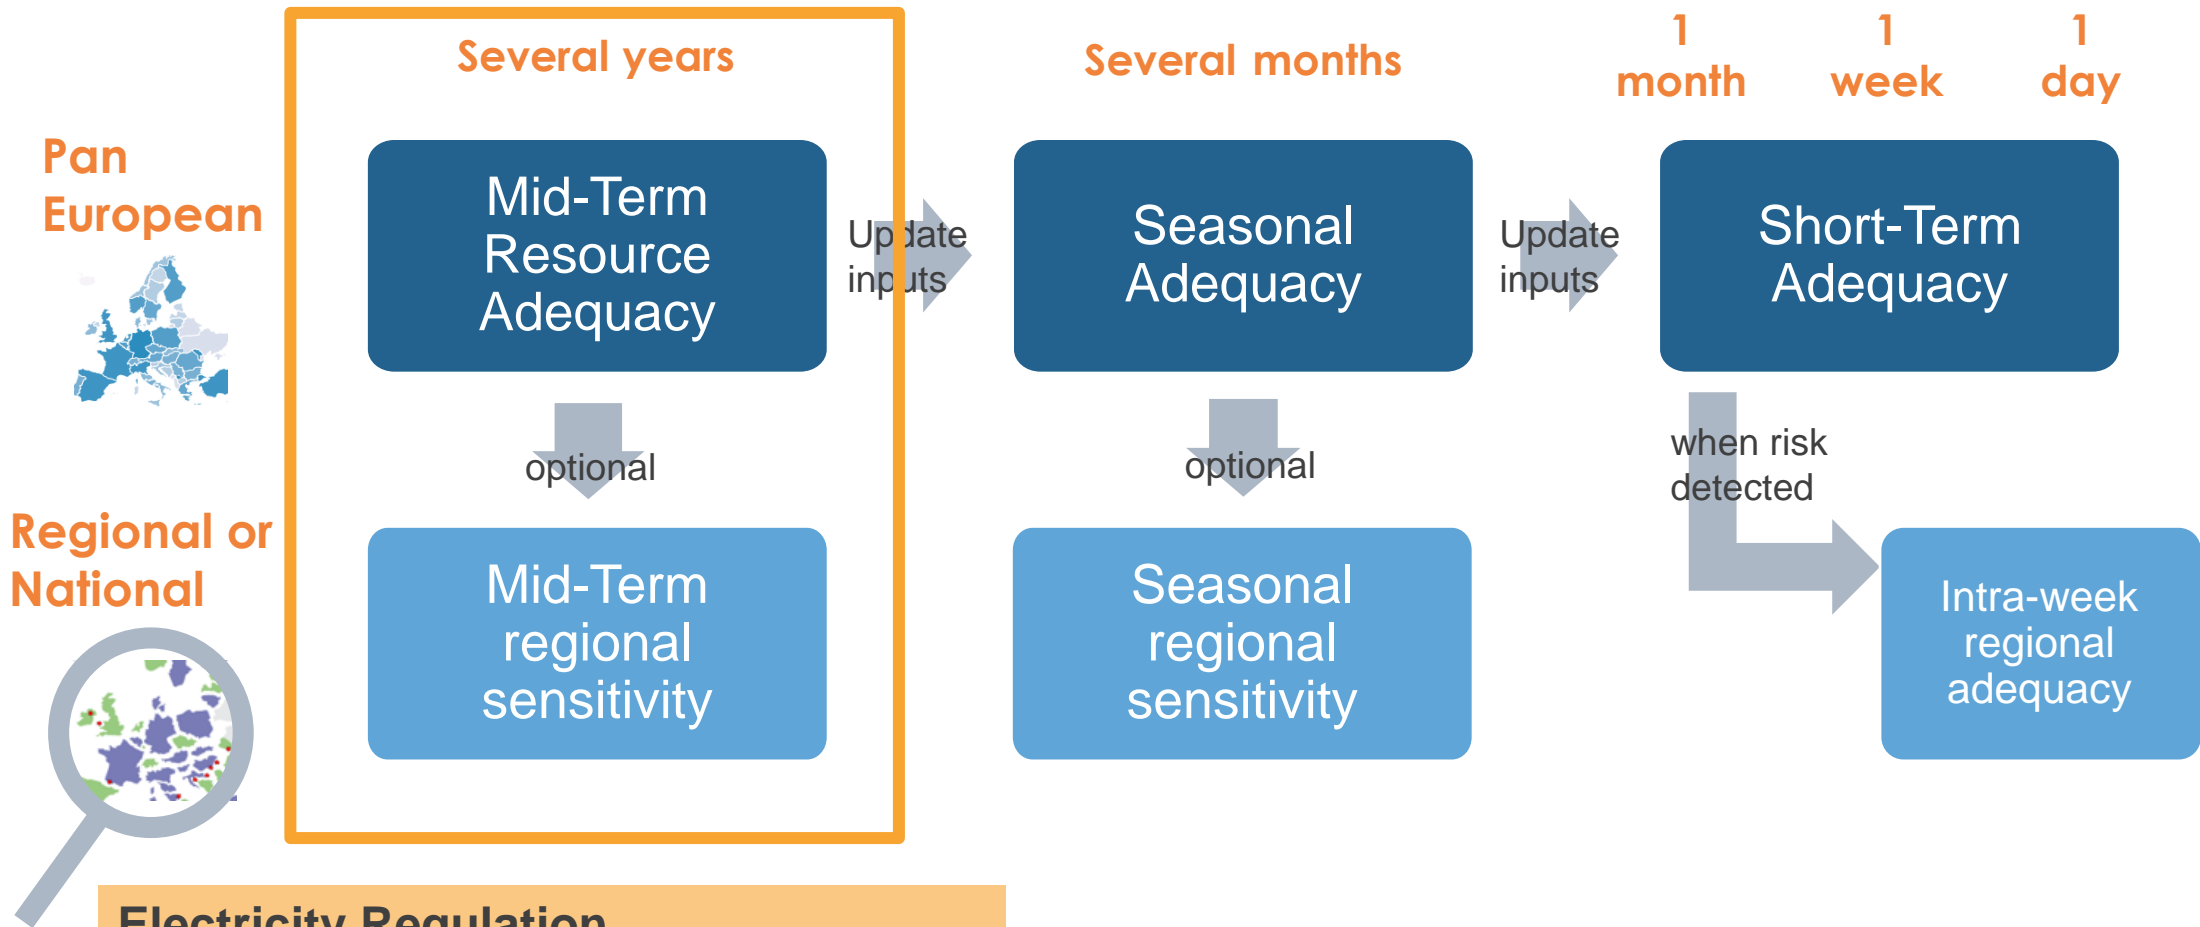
Several years

Several months

1 month

1 week

1 day

Pan European

Mid-Term Resource Adequacy

Update inputs

Seasonal Adequacy

Update inputs

Short-Term Adequacy

optional

optional

when risk detected

Regional or National

Mid-Term regional sensitivity

Seasonal regional sensitivity

Intra-week regional adequacy

Electricity Regulation